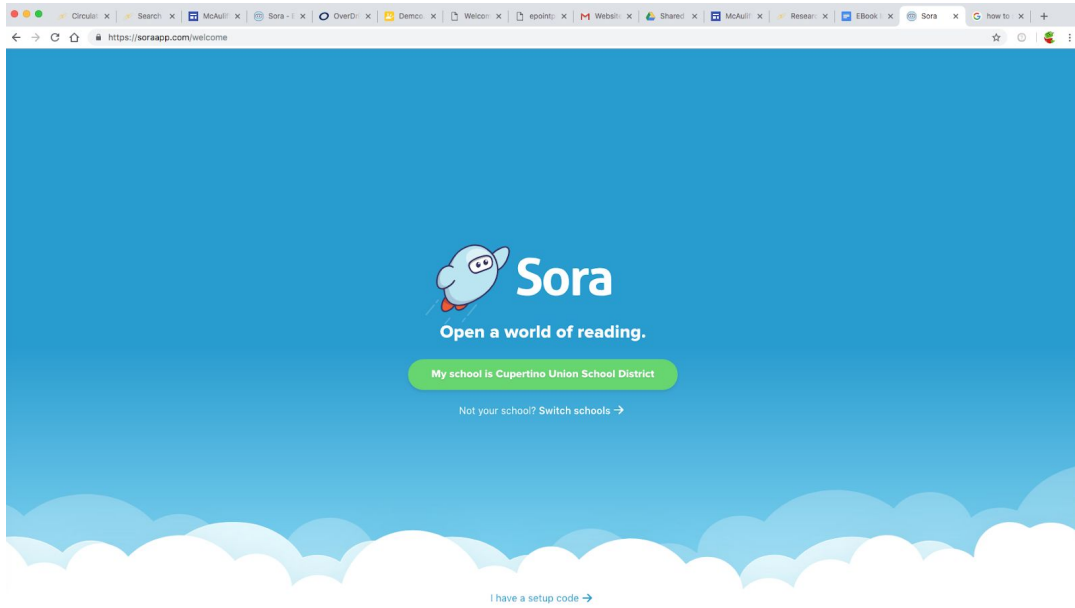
Circulat × Search × McAulif × Sora - × OverDr × Demco × Welcom × epointp × Websit × Shared × McAulif × Researc × EBook × Sora × how to × +

https://soraapp.com/welcome

Sora

Open a world of reading.

My school is Cupertino Union School District

Not your school? Switch schools →

I have a setup code →